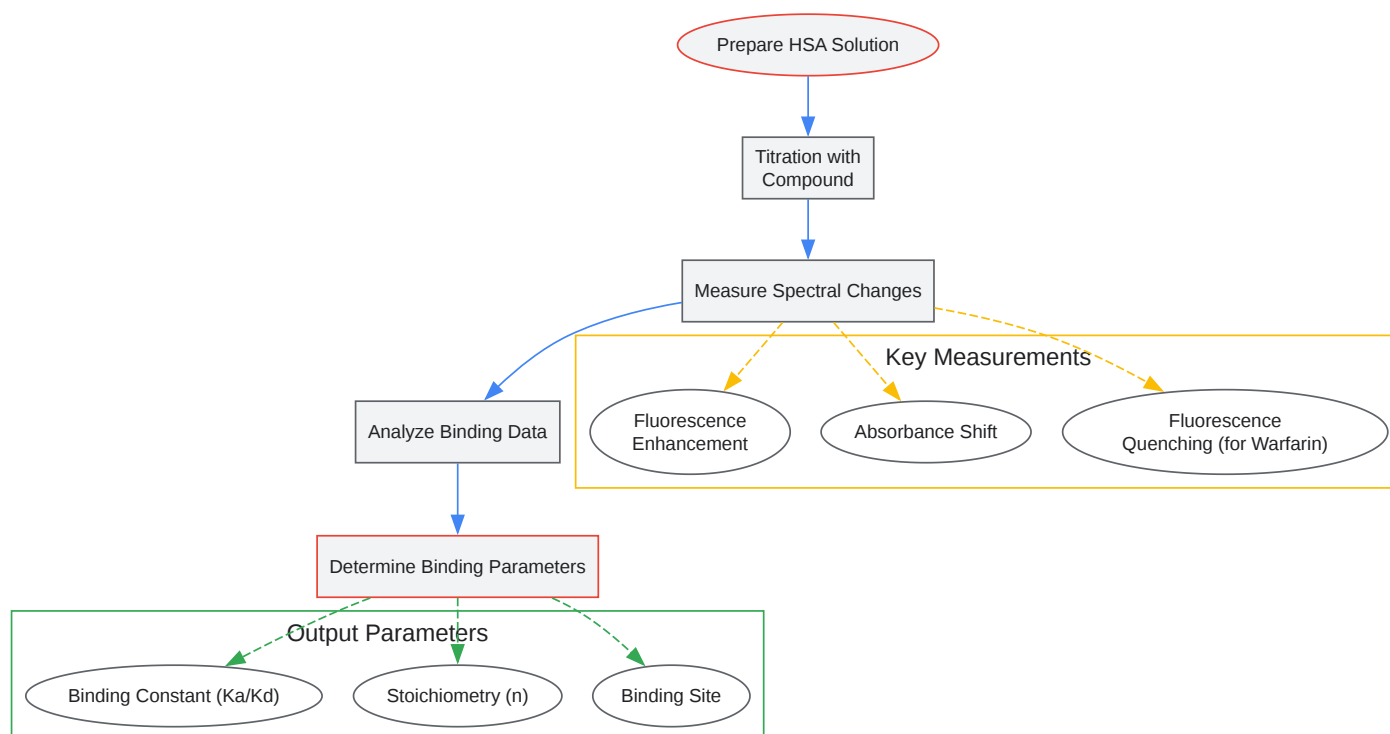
Prepare HSA Solution

Titration with Compound

Measure Spectral Changes

Key Measurements

Fluorescence Enhancement

Absorbance Shift

Fluorescence Quenching (for Warfarin)

Analyze Binding Data

Determine Binding Parameters

Output Parameters

Binding Constant (Ka/Kd)

Stoichiometry (n)

Binding Site